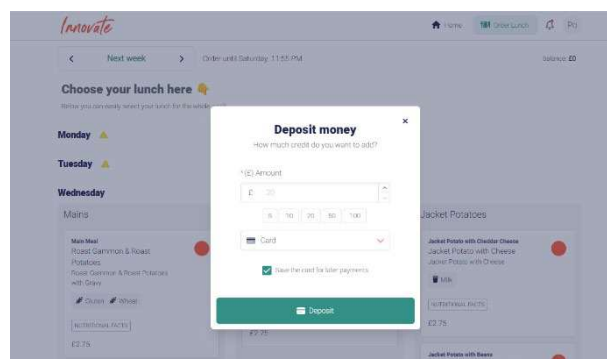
Innovate

Home Order Lunch Pro

< Next week > Order until Saturday, 11:55 PM

Balance: £0

Choose your lunch here

Below you can easily select your lunch for the whole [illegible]

Monday

Tuesday

Wednesday

Mains

Main Meal
Roast Gammon & Roast Potatoes
Roast Gammon & Roast Potatoes with Gravy

Gluten Wheat

NUTRITIONAL FACTS

£2.75

£2.75

Jacket Potatoes

Jacket Potato with Cheddar Cheese
Jacket Potato with Cheese
Jacket Potato with Cheese

Milk

NUTRITIONAL FACTS

£2.75

Jacket Potato with Beans

Deposit money

How much credit do you want to add?

* (£) Amount

£ 20

5 10 20 50 100

Card

Save the card for later payments

Deposit